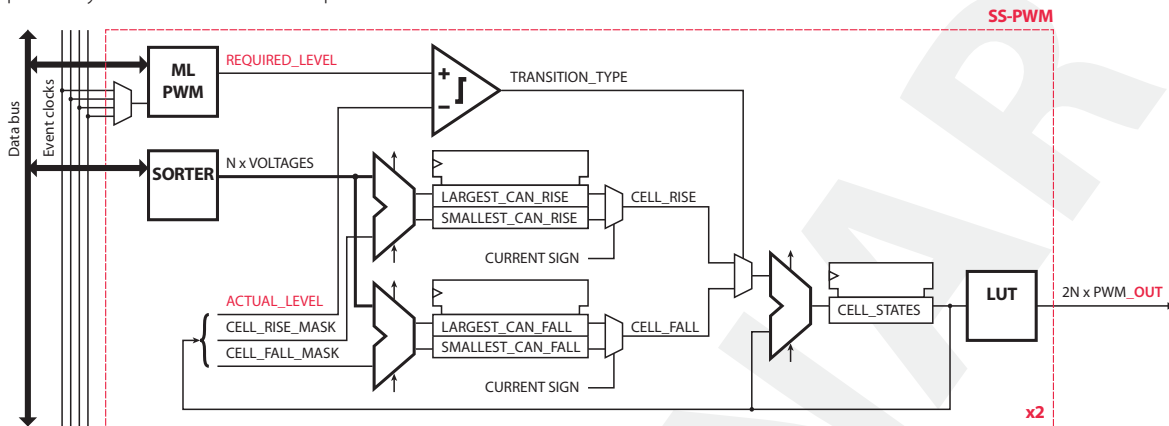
SS-PWM

Data bus

Event clocks

ML PWM

REQUIRED_LEVEL

+

–

TRANSITION_TYPE

SORTER

N x VOLTAGES

LARGEST_CAN_RISE

SMALLEST_CAN_RISE

CELL_RISE

CURRENT SIGN

ACTUAL_LEVEL

CELL_RISE_MASK

CELL_FALL_MASK

LARGEST_CAN_FALL

SMALLEST_CAN_FALL

CELL_FALL

CURRENT SIGN

CELL_STATES

LUT

2N x PWM_OUT

x2